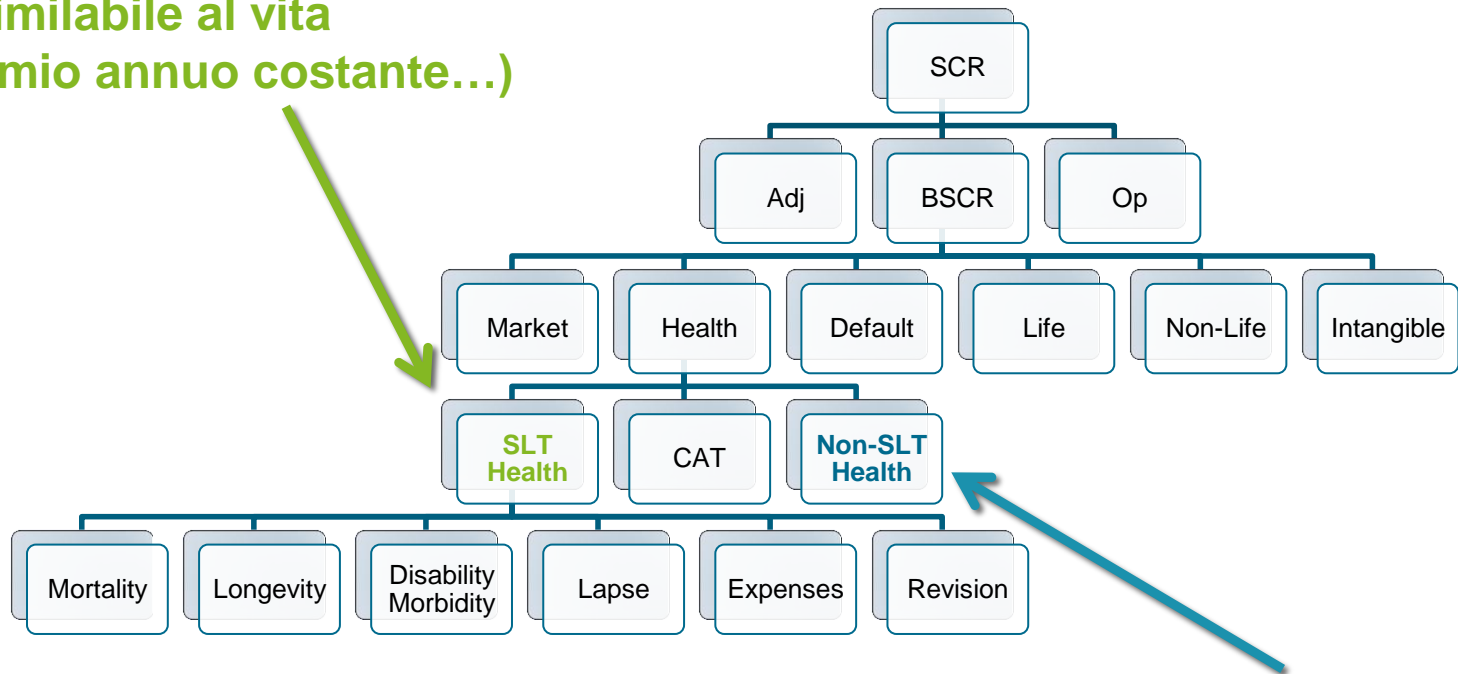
imilabile al vita
mio annuo costante…)

SCR

Adj
BSCR
Op

Market
Health
Default
Life
Non-Life
Intangible

SLT Health
CAT
Non-SLT Health

Mortality
Longevity
Disability Morbidity
Lapse
Expenses
Revision